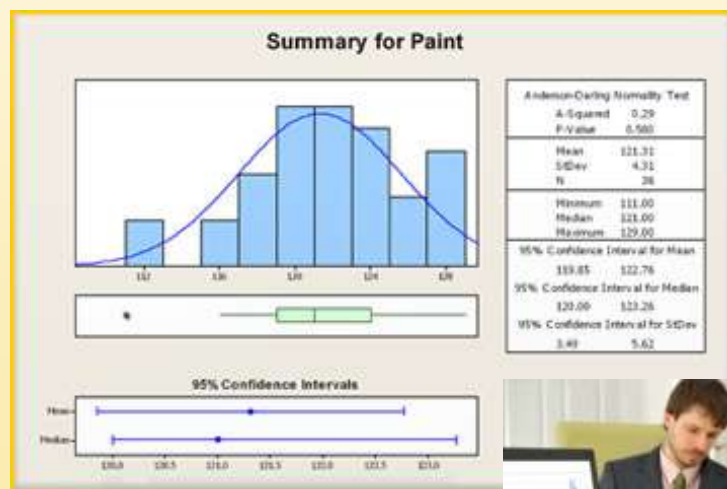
Summary for Paint

112 116 120 124 128

Anderson-Darling Normality Test
A-Squared 0.29
P-Value 0.580

Mean 121.31
StDev 4.31
N 36

Minimum 111.00
Median 121.00
Maximum 129.00

95% Confidence Interval for Mean
119.85 122.76

95% Confidence Interval for Median
120.00 123.26

95% Confidence Interval for StDev
3.49 5.62

95% Confidence Intervals

Mean
Median

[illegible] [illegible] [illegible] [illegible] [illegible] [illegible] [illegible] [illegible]